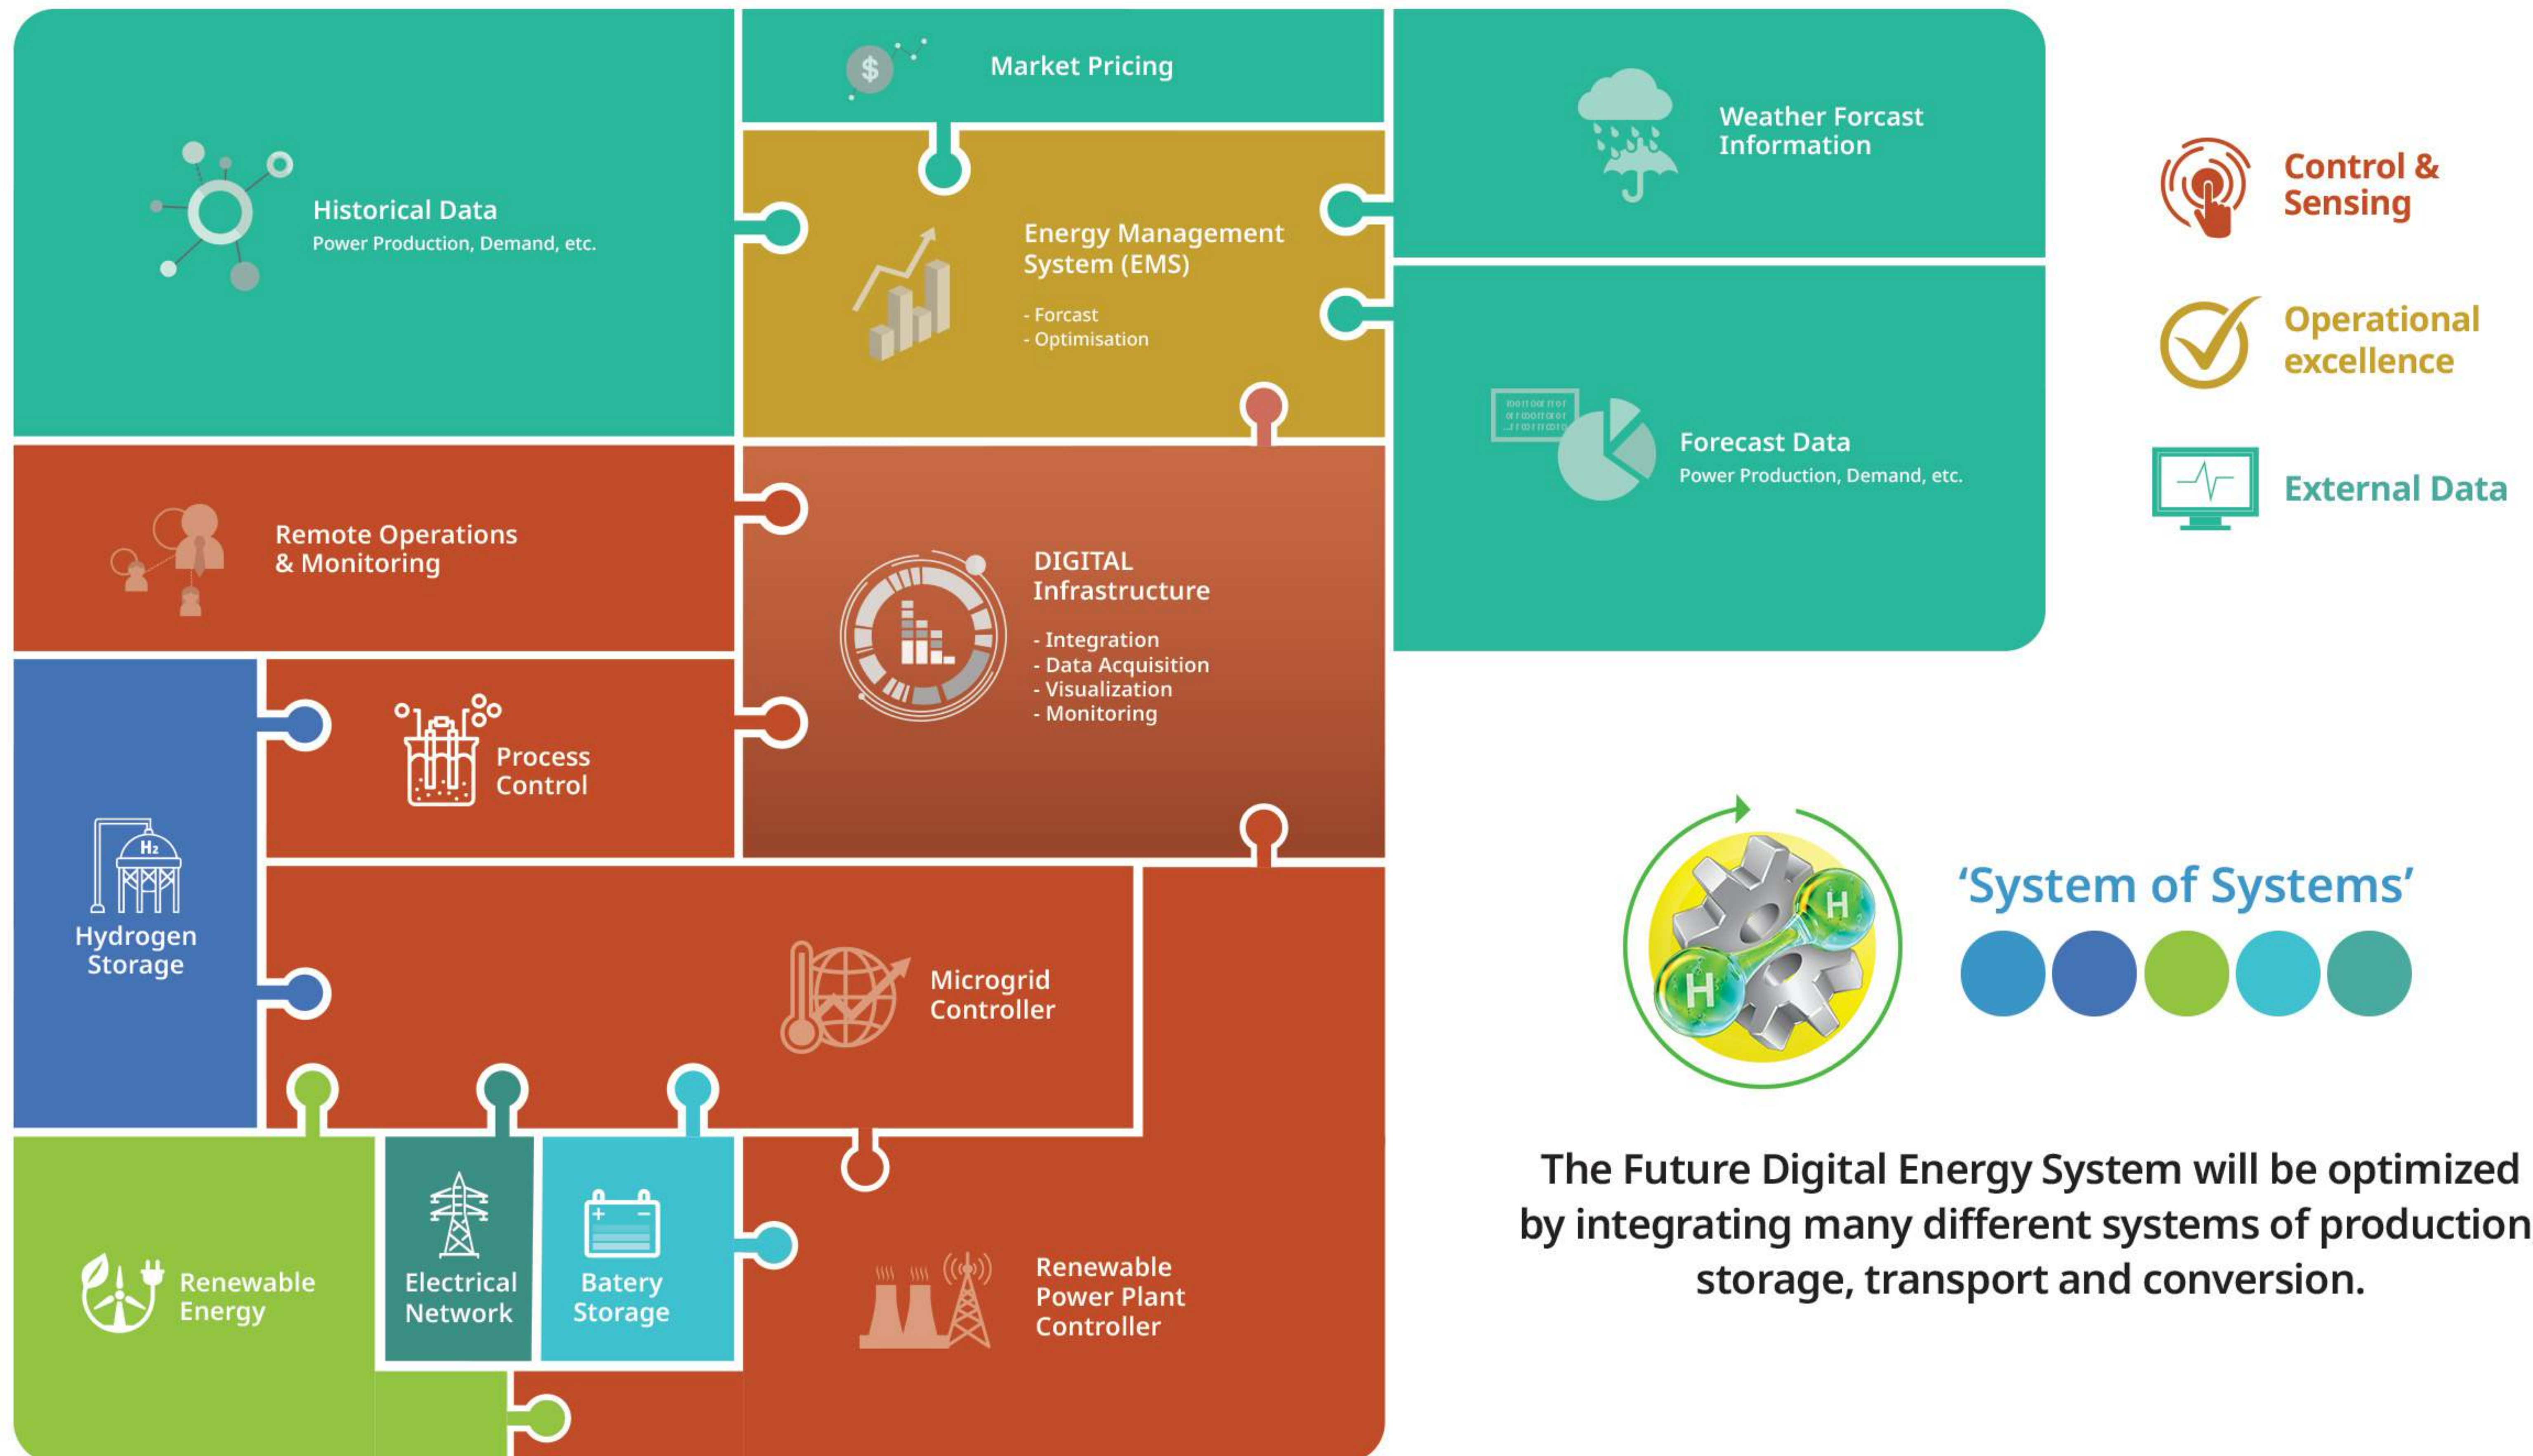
Market Pricing

Historical Data
Power Production, Demand, etc.

Weather Forcast Information

Energy Management System (EMS)

- Forcast
- Optimisation

Control & Sensing

Operational excellence

External Data

Forecast Data
Power Production, Demand, etc.

Remote Operations & Monitoring

DIGITAL Infrastructure

- Integration
- Data Acquisition
- Visualization
- Monitoring

Process Control

Hydrogen Storage

Microgrid Controller

‘System of Systems’

The Future Digital Energy System will be optimized by integrating many different systems of production storage, transport and conversion.

Renewable Energy

Electrical Network

Batery Storage

Renewable Power Plant Controller